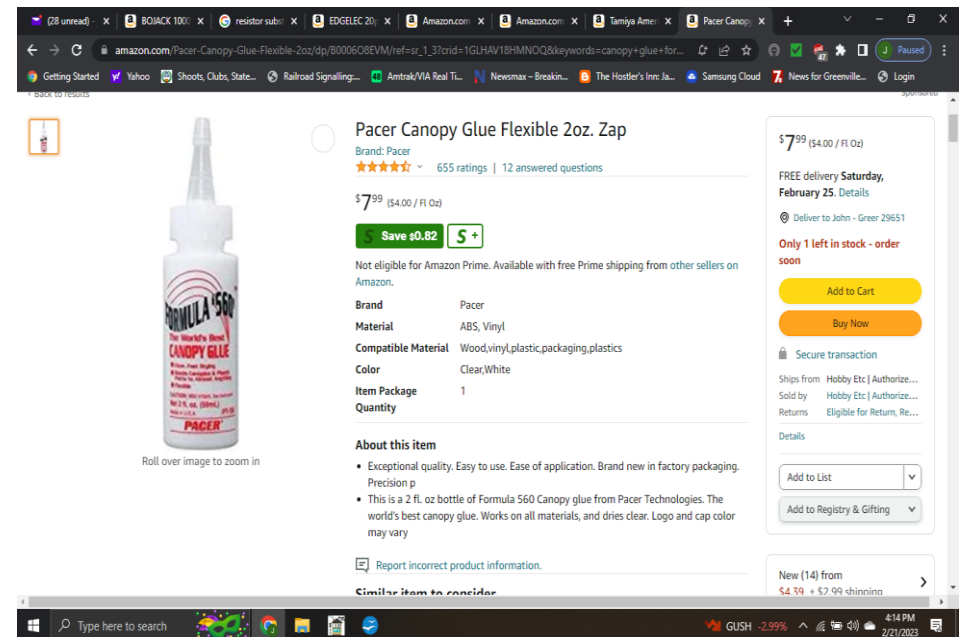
(28 unread) - | BOJACK 1000 | resistor subst | EDGELEC 20p | Amazon.com | Amazon.com | Tamiya Amer | Pacer Canopy | +

amazon.com/Pacer-Canopy-Glue-Flexible-2oz/dp/B0006O8EVM/ref=sr_1_3?crid=1GLHAV18HMNOQ&keywords=canopy+glue+for...

Paused

Getting Started | Yahoo | Shoots, Clubs, State... | Railroad Signalling:... | Amtrak/VIA Real Ti... | Newsmax – Breakin... | The Hostler's Inn: Ja... | Samsung Cloud | News for Greenville... | Login

‹ Back to results

Sponsored

FORMULA '560'
The World's Best
CANOPY GLUE
PACER

Roll over image to zoom in

Pacer Canopy Glue Flexible 2oz. Zap

Brand: Pacer

655 ratings | 12 answered questions

$7^{99}$ ($4.00 / Fl Oz)

Save $0.82

Not eligible for Amazon Prime. Available with free Prime shipping from other sellers on Amazon.

| Brand | Pacer |
|---|---|
| Material | ABS, Vinyl |
| Compatible Material | Wood,vinyl,plastic,packaging,plastics |
| Color | Clear,White |
| Item Package Quantity | 1 |

About this item

• Exceptional quality. Easy to use. Ease of application. Brand new in factory packaging. Precision p

• This is a 2 fl. oz bottle of Formula 560 Canopy glue from Pacer Technologies. The world's best canopy glue. Works on all materials, and dries clear. Logo and cap color may vary

Report incorrect product information.

Similar item to consider

$7^{99}$ ($4.00 / Fl Oz)

FREE delivery Saturday, February 25. Details

Deliver to John - Greer 29651

Only 1 left in stock - order soon

Add to Cart

Buy Now

Secure transaction

Ships from Hobby Etc | Authorize...
Sold by Hobby Etc | Authorize...
Returns Eligible for Return, Re...

Details

Add to List

Add to Registry & Gifting

New (14) from
$4.39 + $2.99 shipping

Type here to search

GUSH -2.99%

4:14 PM
2/21/2023